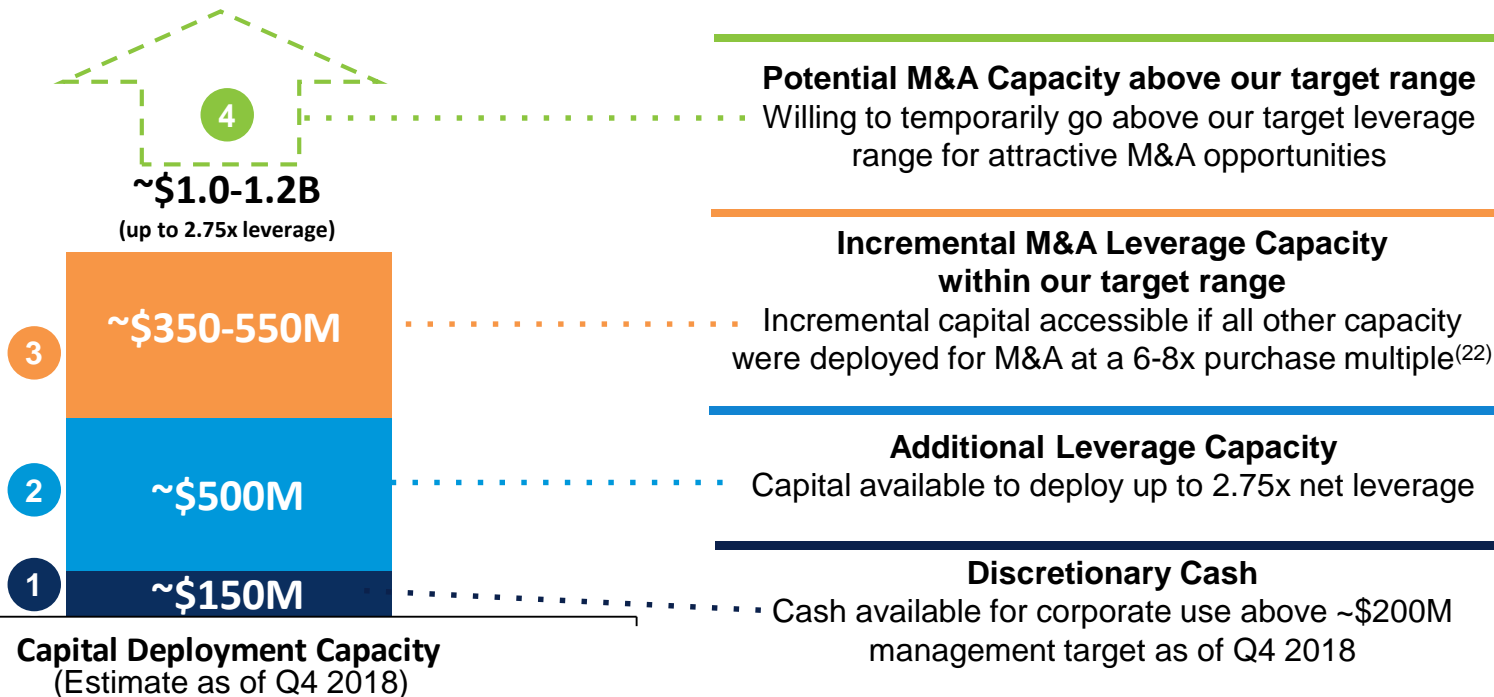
4

~\$1.0-1.2B
(up to 2.75x leverage)

3 ~\$350-550M

2 ~\$500M

1 ~\$150M

Capital Deployment Capacity
(Estimate as of Q4 2018)

Potential M&A Capacity above our target range
Willing to temporarily go above our target leverage range for attractive M&A opportunities

Incremental M&A Leverage Capacity within our target range
Incremental capital accessible if all other capacity were deployed for M&A at a 6-8x purchase multiple$^{(22)}$

Additional Leverage Capacity
Capital available to deploy up to 2.75x net leverage

Discretionary Cash
Cash available for corporate use above ~\$200M management target as of Q4 2018